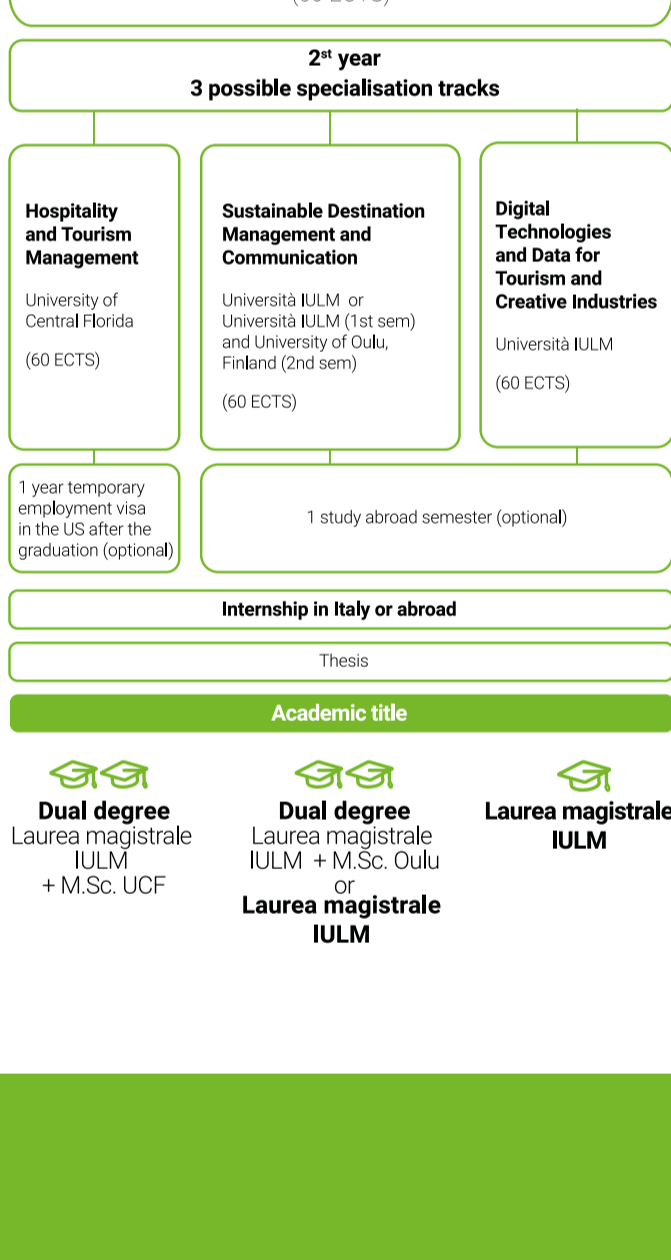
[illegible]

2$^{st}$ year
3 possible specialisation tracks

Hospitality and Tourism Management

University of Central Florida

(60 ECTS)

Sustainable Destination Management and Communication

Università IULM or Università IULM (1st sem) and University of Oulu, Finland (2nd sem)

(60 ECTS)

Digital Technologies and Data for Tourism and Creative Industries

Università IULM

(60 ECTS)

1 year temporary employment visa in the US after the graduation (optional)

1 study abroad semester (optional)

Internship in Italy or abroad

Thesis

Academic title

Dual degree
Laurea magistrale IULM
+ M.Sc. UCF

Dual degree
Laurea magistrale IULM + M.Sc. Oulu
or
Laurea magistrale IULM

Laurea magistrale IULM